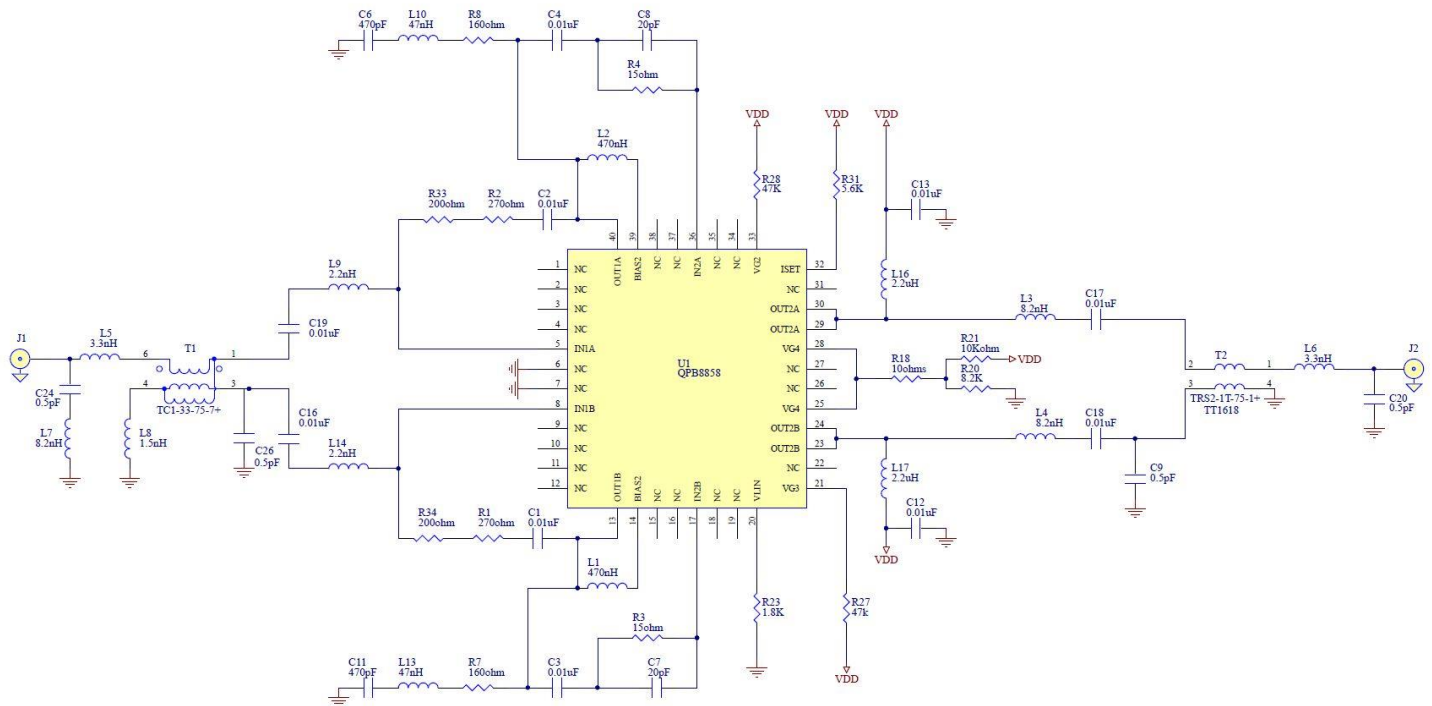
C6
470pF
L10
47nH
R8
160ohm
C4
0.01uF
C8
20pF
R4
15ohm
L2
470nH
R33
200ohm
R2
270ohm
C2
0.01uF
VDD
R28
47K
VDD
R31
5.6K
VDD
C13
0.01uF
L9
2.2nH
C19
0.01uF
J1
L5
3.3nH
6
T1
1
4
3
C24
0.5pF
L7
8.2nH
L8
1.5nH
TC1-33-75-7+
C26
0.5pF
C16
0.01uF
L14
2.2nH

40 OUT1A
39 BIAS2
38 NC
37 NC
36 IN2A
35 NC
34 NC
33 VG2
1 NC
2 NC
3 NC
4 NC
5 IN1A
6 NC
7 NC
8 IN1B
9 NC
10 NC
11 NC
12 NC
U1
QPB8858
32 ISET
31 NC
30 OUT2A
29 OUT2A
28 VG4
27 NC
26 NC
25 VG4
24 OUT2B
23 OUT2B
22 NC
21 VG3
13 OUT1B
14 BIAS2
15 NC
16 NC
17 IN2B
18 NC
19 NC
20 VLIN

L16
2.2uH
L3
8.2nH
C17
0.01uF
R21
10Kohm
VDD
R18
10ohms
R20
8.2K
2
T2
1
L6
3.3nH
J2
3
4
TRS2-1T-75-1+
TT1618
C20
0.5pF
L4
8.2nH
C18
0.01uF
C9
0.5pF
L17
2.2uH
C12
0.01uF
VDD
R34
200ohm
R1
270ohm
C1
0.01uF
L1
470nH
R3
15ohm
R23
1.8K
R27
47k
VDD
C11
470pF
L13
47nH
R7
160ohm
C3
0.01uF
C7
20pF